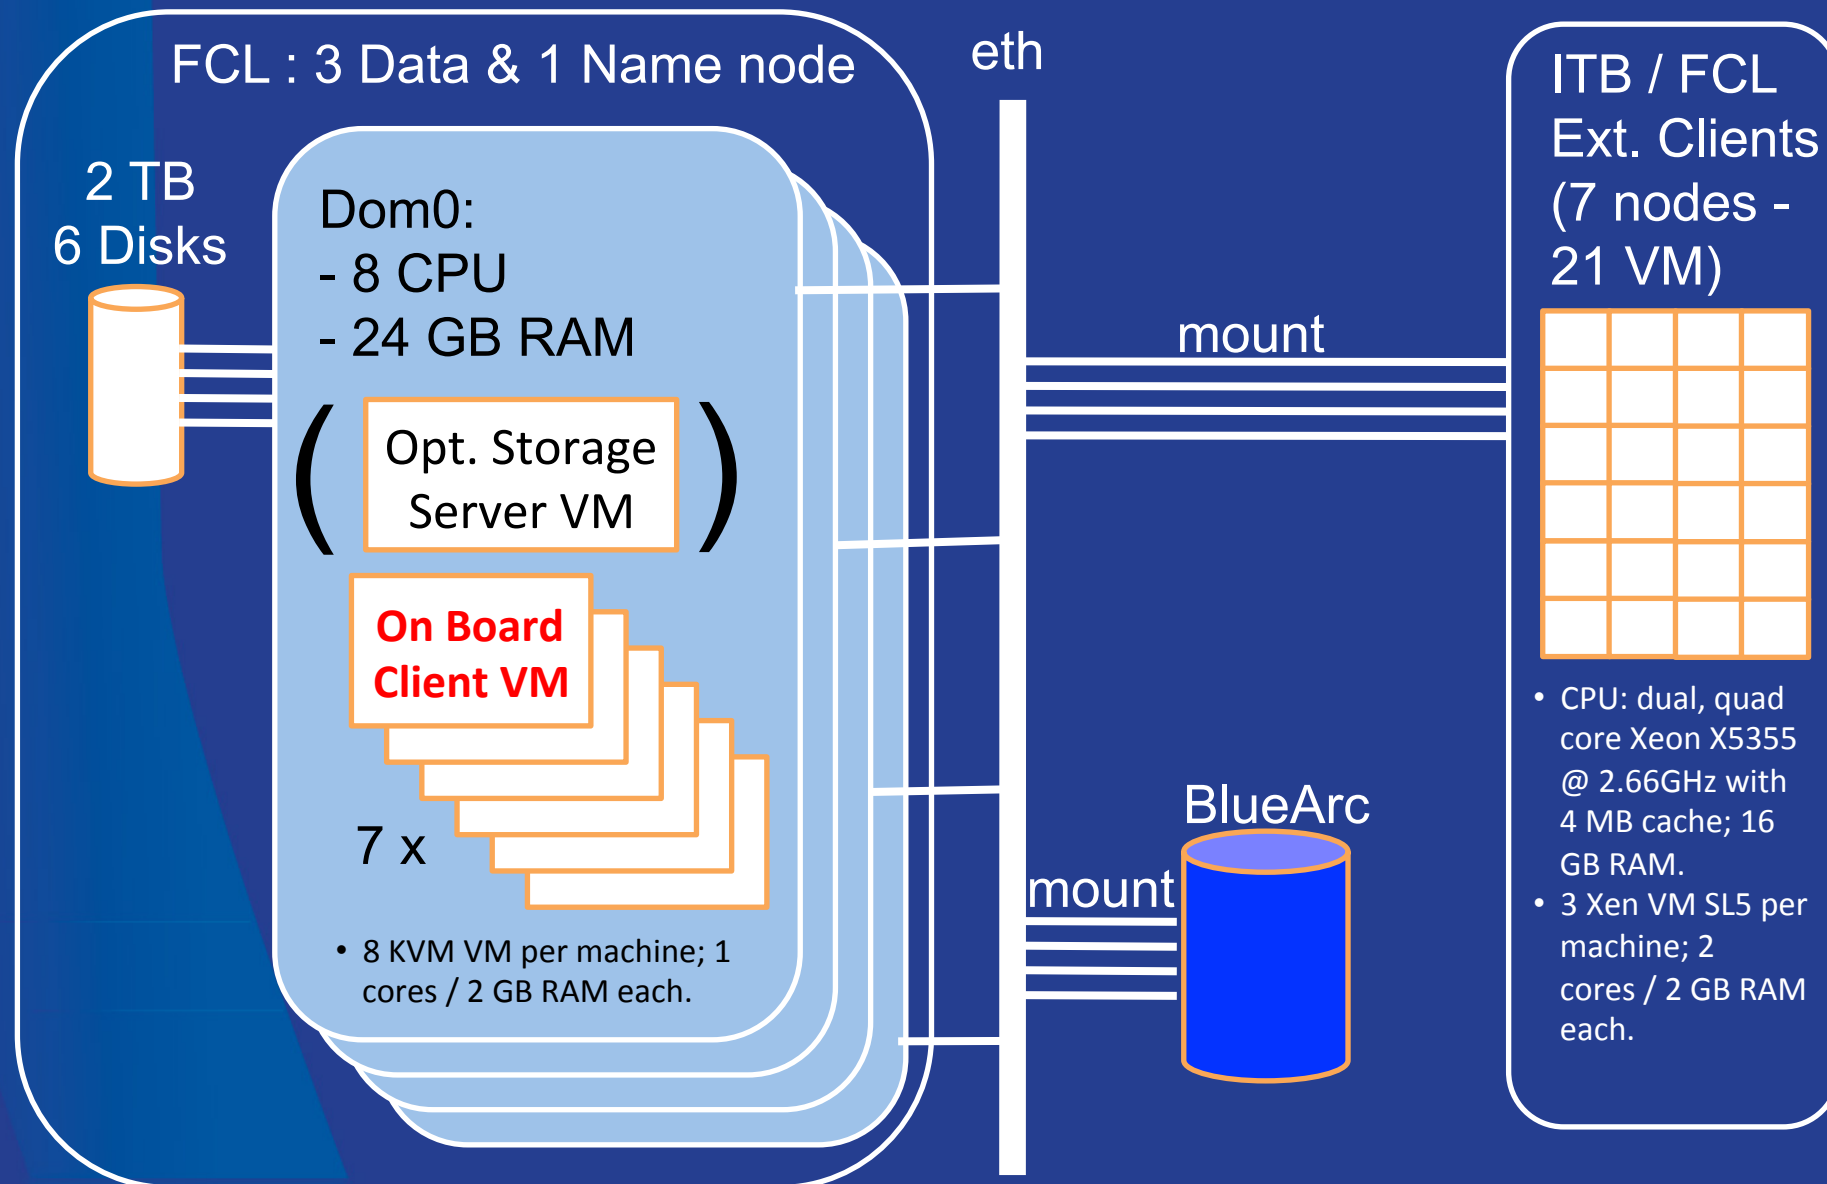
FCL : 3 Data & 1 Name node

2 TB
6 Disks

Dom0:
- 8 CPU
- 24 GB RAM

( Opt. Storage Server VM )

On Board Client VM

7 x

• 8 KVM VM per machine; 1 cores / 2 GB RAM each.

eth

mount

mount

BlueArc

ITB / FCL Ext. Clients (7 nodes - 21 VM)

• CPU: dual, quad core Xeon X5355 @ 2.66GHz with 4 MB cache; 16 GB RAM.
• 3 Xen VM SL5 per machine; 2 cores / 2 GB RAM each.